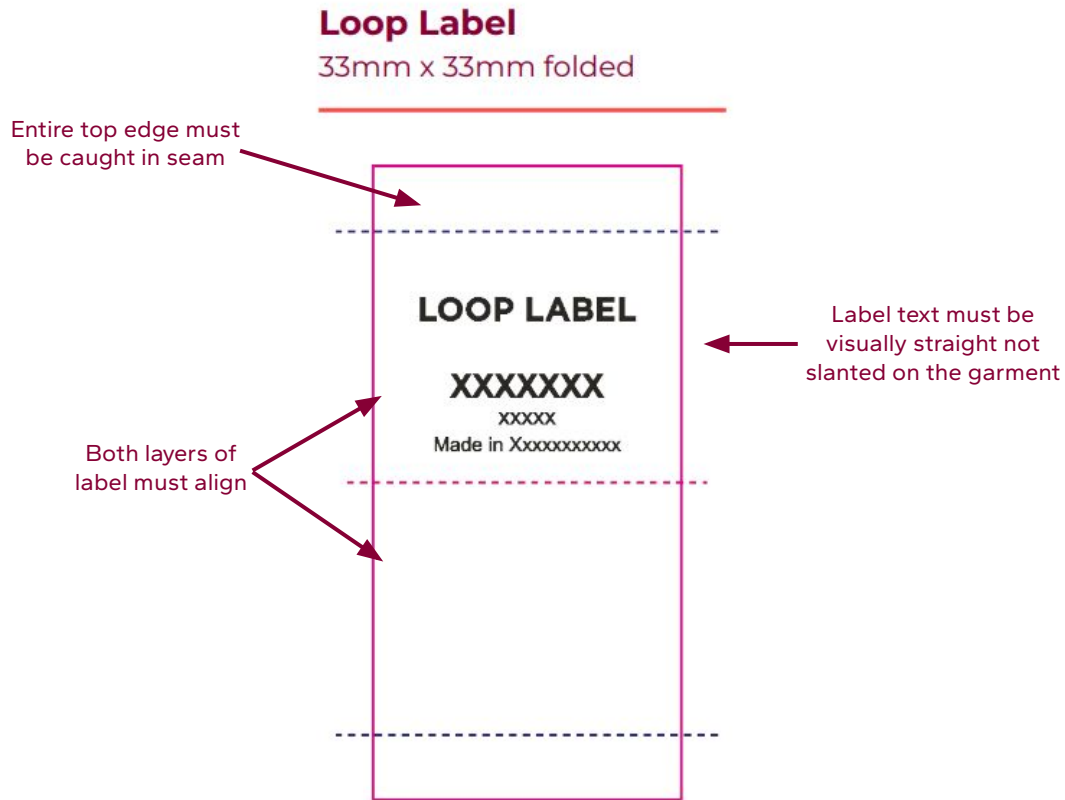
Loop Label
33mm x 33mm folded

Entire top edge must be caught in seam

LOOP LABEL

XXXXXXX
XXXXX
Made in Xxxxxxxxxxx

Label text must be visually straight not slanted on the garment

Both layers of label must align